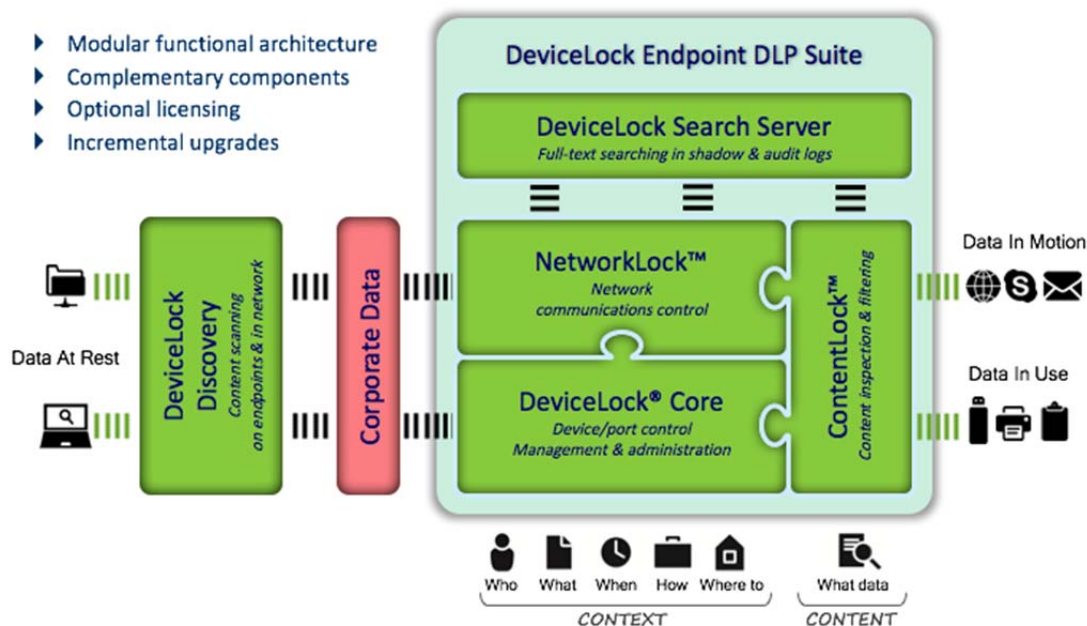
Modular functional architecture
Complementary components
Optional licensing
Incremental upgrades

DeviceLock Endpoint DLP Suite

DeviceLock Search Server
Full-text searching in shadow & audit logs

Data At Rest

DeviceLock Discovery
Content scanning on endpoints & in network

Corporate Data

NetworkLock™
Network communications control

DeviceLock® Core
Device/port control
Management & administration

ContentLock™
Content inspection & filtering

Data In Motion

Data In Use

Who What When How Where to
CONTEXT

What data
CONTENT